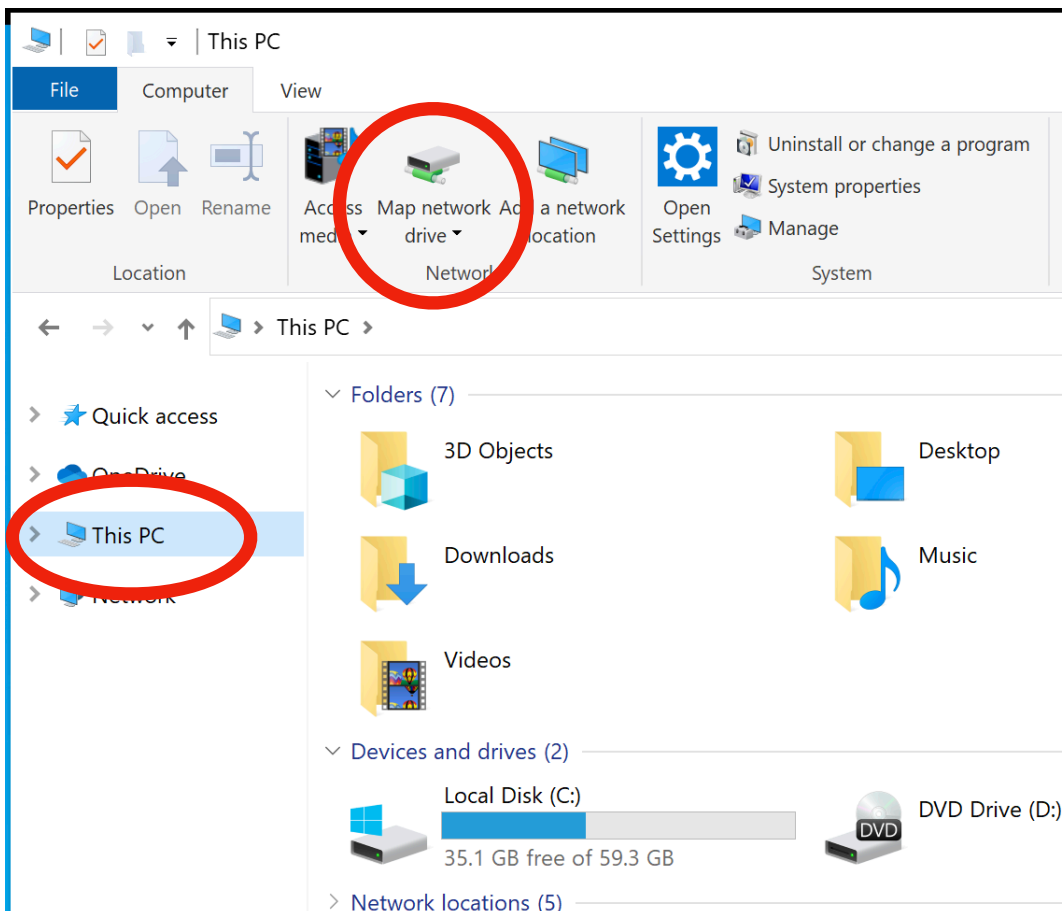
This PC

File Computer View

Properties Open Rename
Location

Access media
Map network drive
Add a network location
Network

Open Settings
Uninstall or change a program
System properties
Manage
System

This PC

Quick access
OneDrive
This PC
Network

Folders (7)
3D Objects
Desktop
Downloads
Music
Videos

Devices and drives (2)
Local Disk (C:)
35.1 GB free of 59.3 GB
DVD
DVD Drive (D:)

Network locations (5)